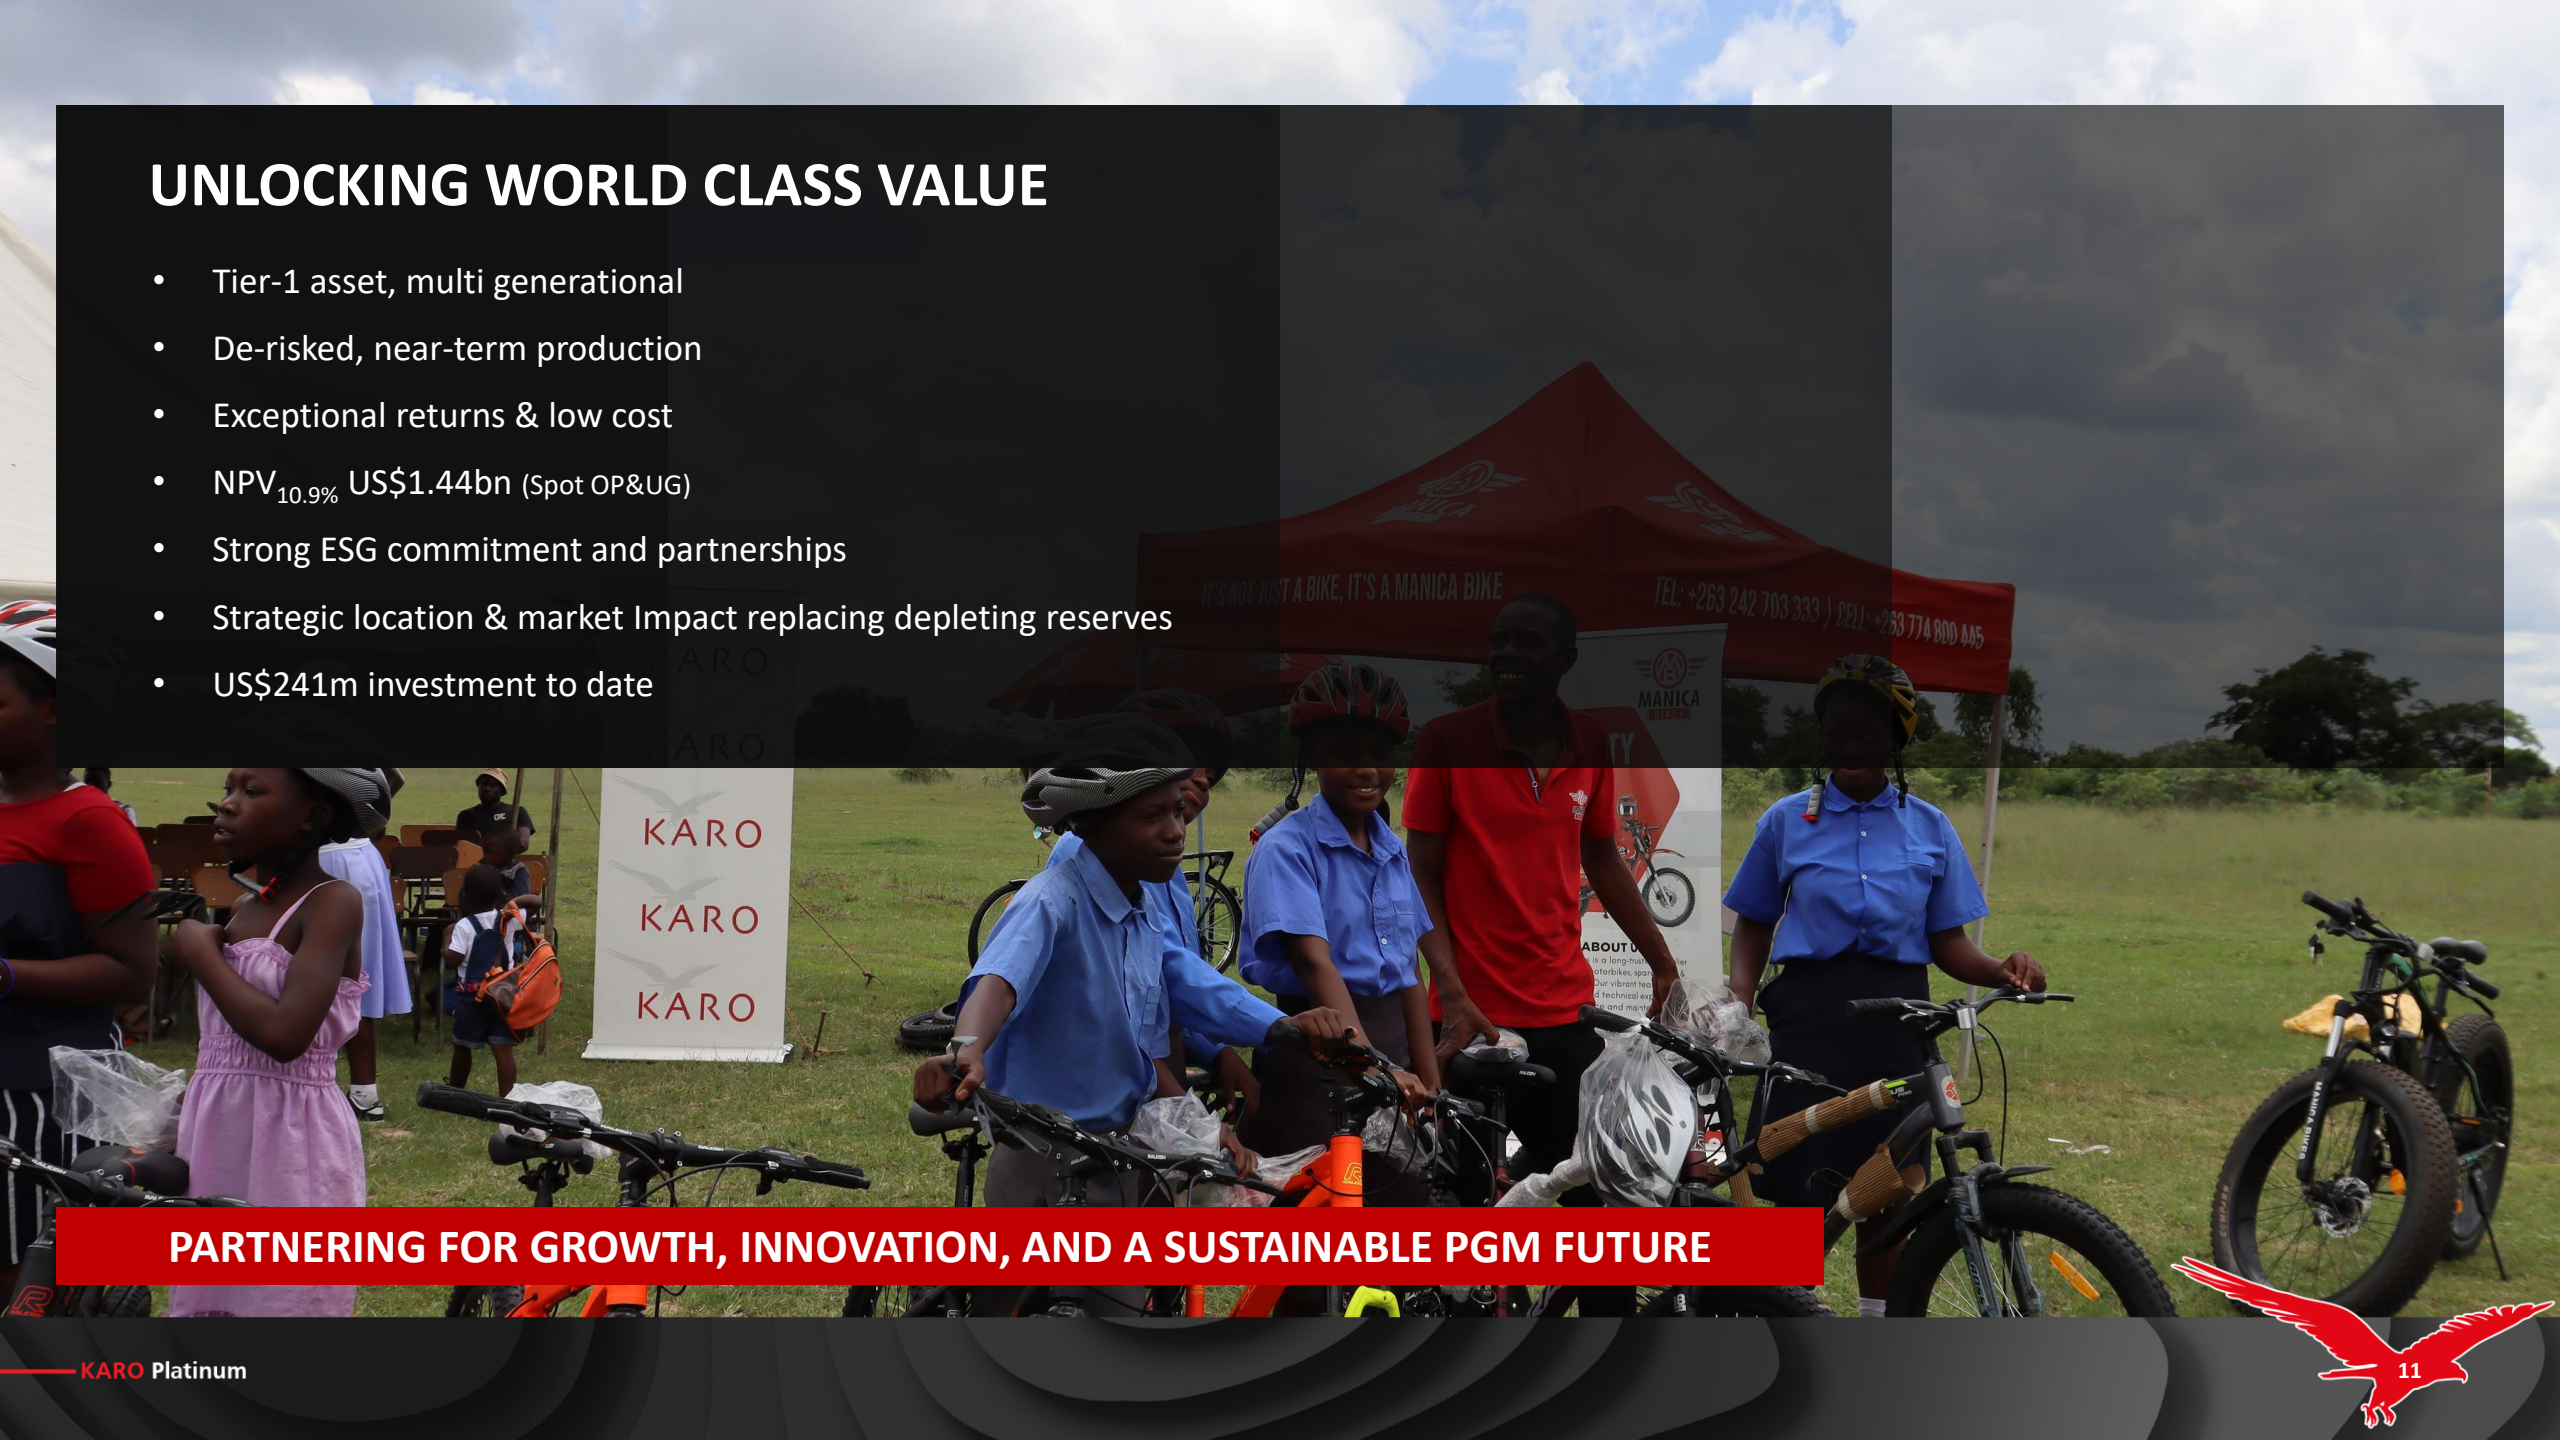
UNLOCKING WORLD CLASS VALUE

- Tier-1 asset, multi generational
- De-risked, near-term production
- Exceptional returns & low cost
- NPV$_{10.9\%}$ US$1.44bn (Spot OP&UG)
- Strong ESG commitment and partnerships
- Strategic location & market Impact replacing depleting reserves
- US$241m investment to date

IT'S NOT JUST A BIKE, IT'S A MANICA BIKE

TEL: +263 242 703 333 | CELL: +263 774 800 445

MANICA

KARO

KARO

KARO

KARO

KARO

PARTNERING FOR GROWTH, INNOVATION, AND A SUSTAINABLE PGM FUTURE

KARO Platinum

11